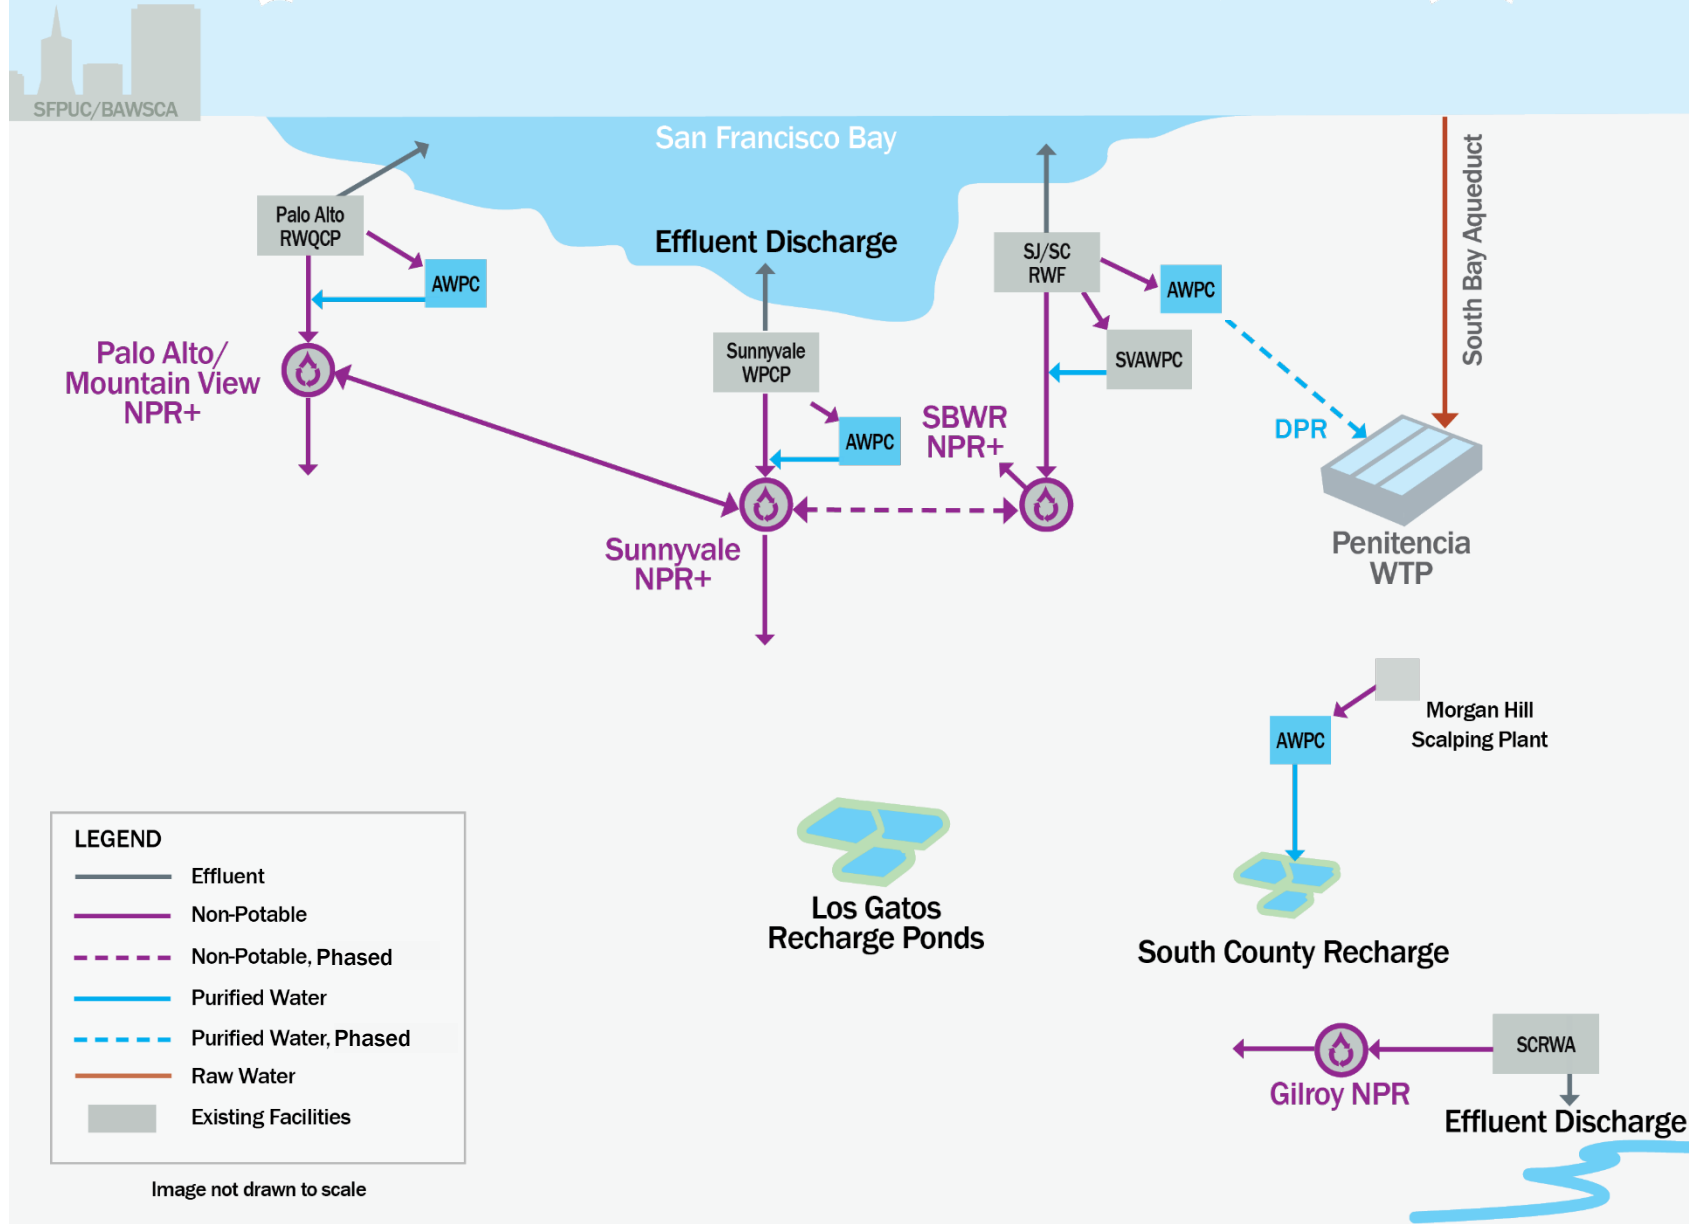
SFPUC/BAWSCA

San Francisco Bay

South Bay Aqueduct

Palo Alto RWQCP

AWPC

Effluent Discharge

SJ/SC RWF

AWPC

SVAWPC

Palo Alto/ Mountain View NPR+

Sunnyvale WPCP

AWPC

SBWR NPR+

DPR

Penitencia WTP

Sunnyvale NPR+

AWPC

Morgan Hill Scalping Plant

LEGEND
Effluent
Non-Potable
Non-Potable, Phased
Purified Water
Purified Water, Phased
Raw Water
Existing Facilities

Image not drawn to scale

Los Gatos Recharge Ponds

South County Recharge

SCRWA

Gilroy NPR

Effluent Discharge